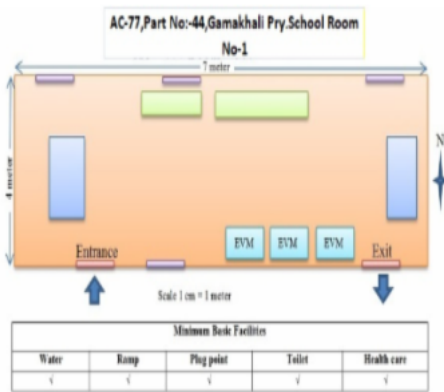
AC-77,Part No:-44,Gamakhali Pry.School Room No-1

7 meter

4 meter

N

EVM

EVM

EVM

Entrance

Exit

Scale 1 cm = 1 meter

| Minimum Basic Facilities | | | | |
|---|---|---|---|---|
| Water | Ramp | Plug point | Toilet | Health care |
| √ | √ | √ | √ | √ |